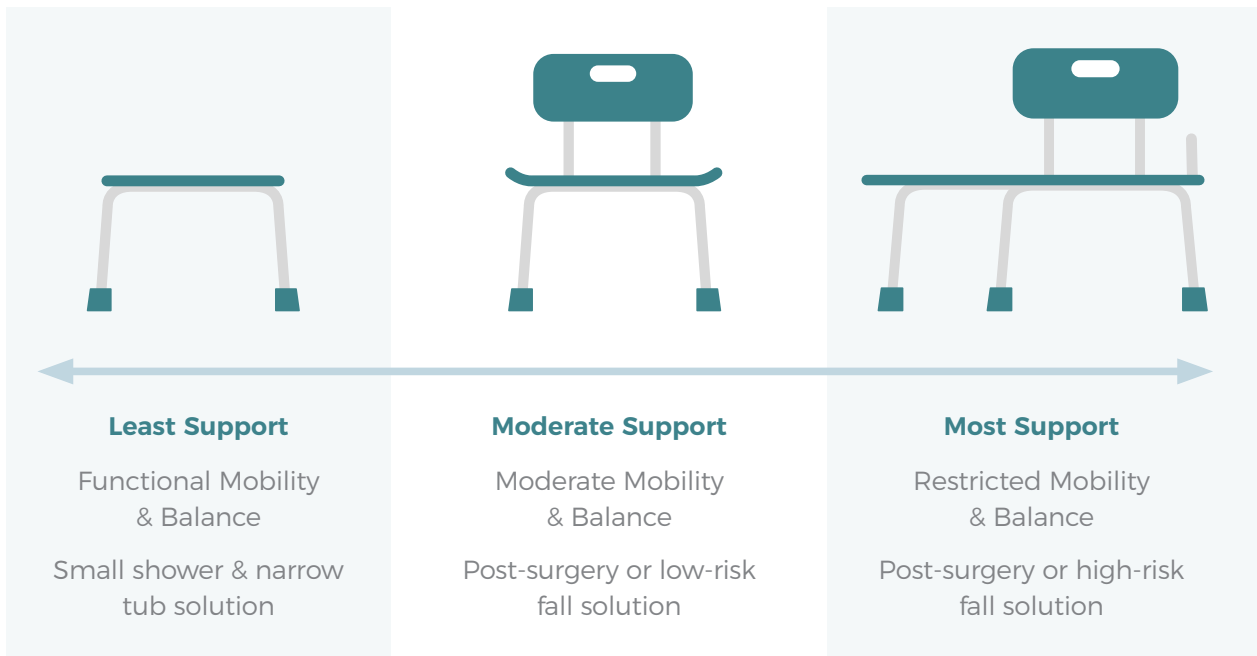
Least Support

Functional Mobility & Balance

Small shower & narrow tub solution

Moderate Support

Moderate Mobility & Balance

Post-surgery or low-risk fall solution

Most Support

Restricted Mobility & Balance

Post-surgery or high-risk fall solution